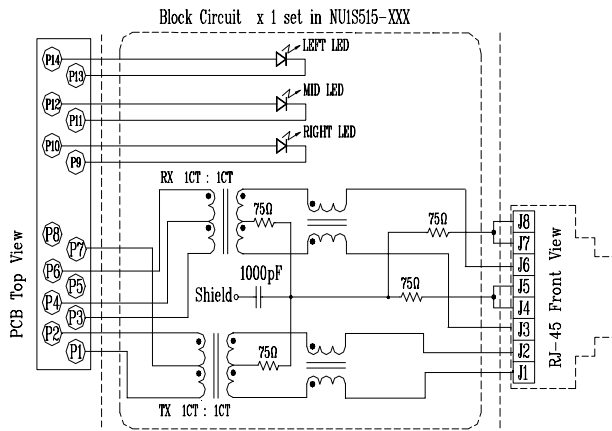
Block Circuit x 1 set in NU1S515-XXX

P14
P13
LEFT LED
P12
P11
MID LED
P10
P9
RIGHT LED

RX 1CT : 1CT
75Ω
75Ω
P8
P7
P6
P5
P4
P3
P2
P1
1000pF
Shield
75Ω
75Ω
TX 1CT : 1CT

PCB Top View

J8
J7
J6
J5
J4
J3
J2
J1

RJ-45 Front View